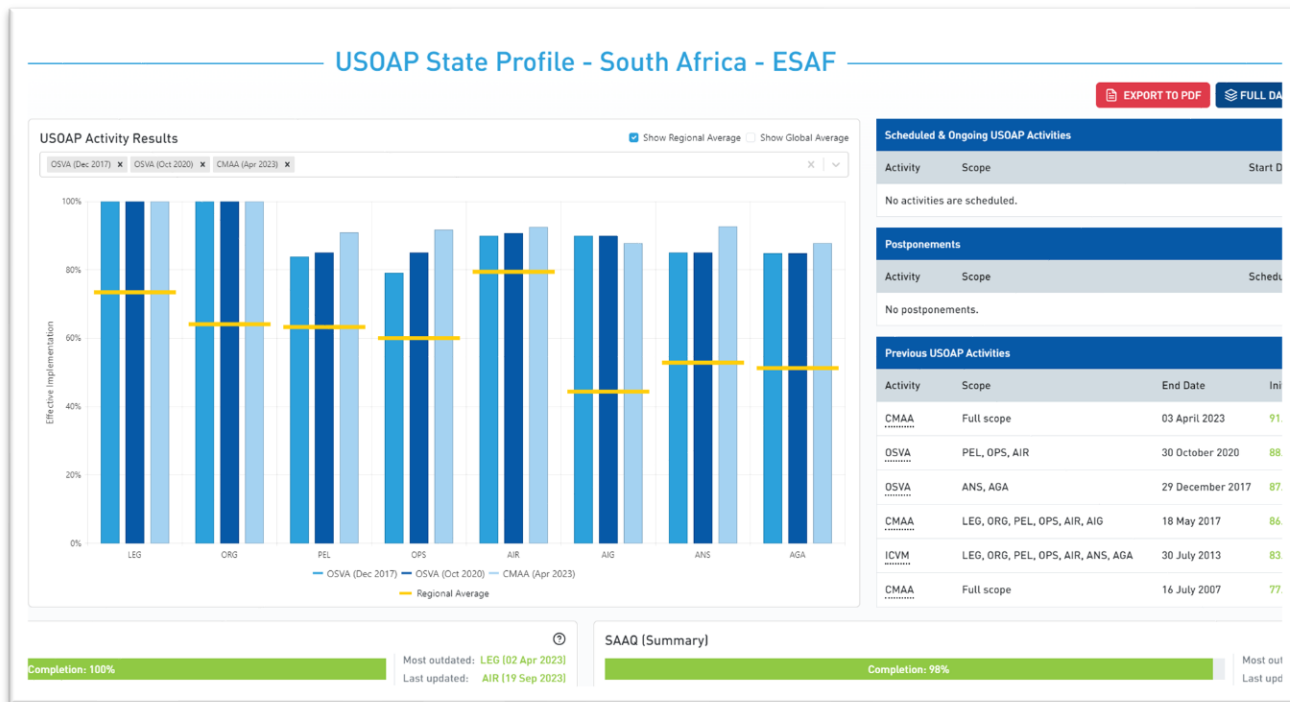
USOAP State Profile - South Africa - ESAF

EXPORT TO PDF
FULL DA

USOAP Activity Results

Show Regional Average
Show Global Average

OSVA (Dec 2017) × OSVA (Oct 2020) × CMAA (Apr 2023) ×

100%
80%
60%
40%
20%
0%

Effective Implementation

LEG
ORG
PEL
OPS
AIR
AIG
ANS
AGA

OSVA (Dec 2017) OSVA (Oct 2020) CMAA (Apr 2023)
Regional Average

Scheduled & Ongoing USOAP Activities

| Activity | Scope | Start D |
|---|---|---|
| No activities are scheduled. | | |

Postponements

| Activity | Scope | Schedu |
|---|---|---|
| No postponements. | | |

Previous USOAP Activities

| Activity | Scope | End Date | Ini |
|---|---|---|---|
| CMAA | Full scope | 03 April 2023 | 91. |
| OSVA | PEL, OPS, AIR | 30 October 2020 | 88. |
| OSVA | ANS, AGA | 29 December 2017 | 87. |
| CMAA | LEG, ORG, PEL, OPS, AIR, AIG | 18 May 2017 | 86. |
| ICVM | LEG, ORG, PEL, OPS, AIR, ANS, AGA | 30 July 2013 | 83. |
| CMAA | Full scope | 16 July 2007 | 77. |

Completion: 100%
Most outdated: LEG (02 Apr 2023)
Last updated: AIR (19 Sep 2023)

SAAQ (Summary)
Completion: 98%
Most out
Last upd